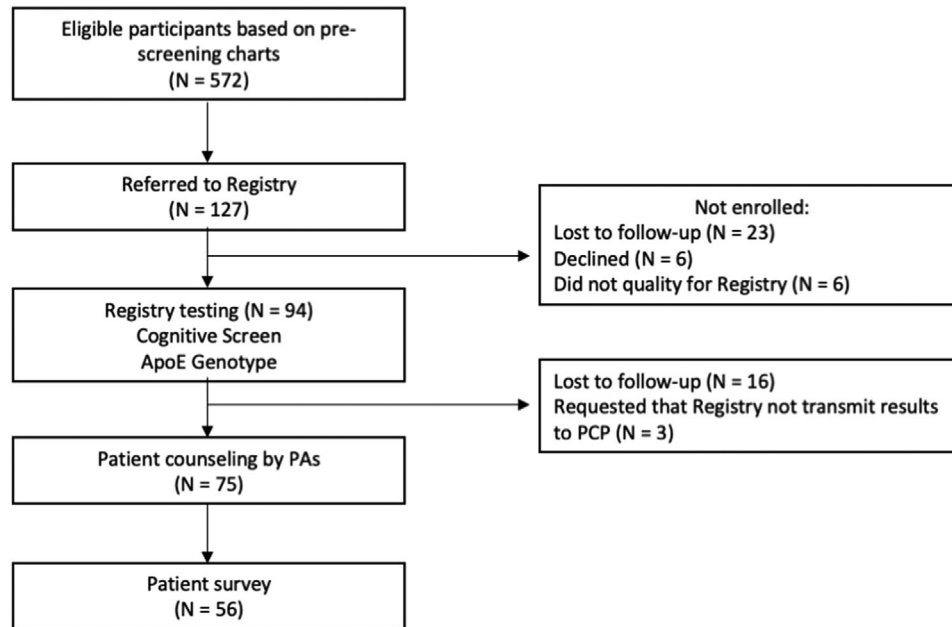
Eligible participants based on prescreening charts
(N = 572)

Referred to Registry
(N = 127)

Not enrolled:
Lost to follow-up (N = 23)
Declined (N = 6)
Did not quality for Registry (N = 6)

Registry testing (N = 94)
Cognitive Screen
ApoE Genotype

Lost to follow-up (N = 16)
Requested that Registry not transmit results to PCP (N = 3)

Patient counseling by PAs
(N = 75)

Patient survey
(N = 56)